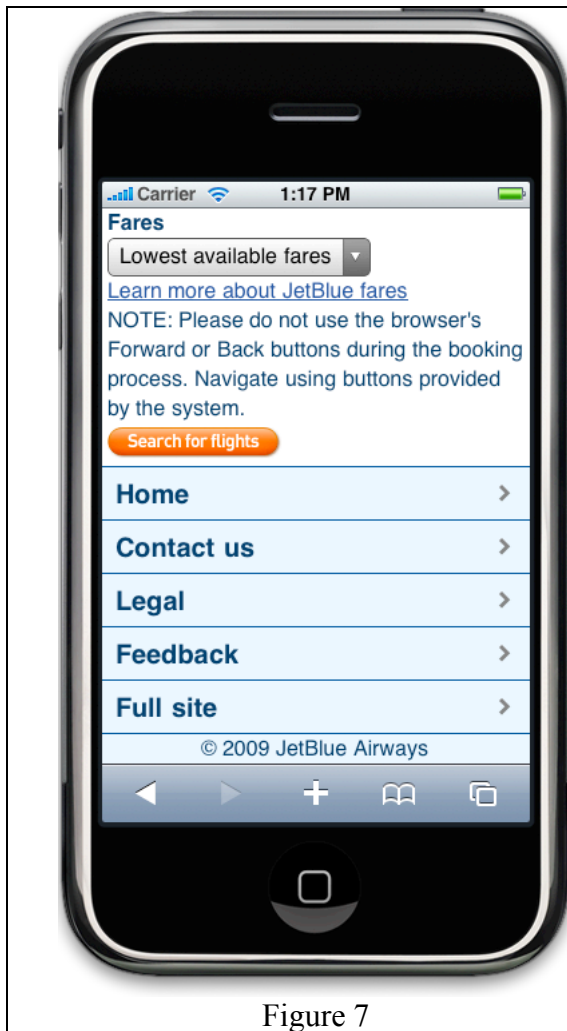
Carrier 1:17 PM

Fares

Lowest available fares

Learn more about JetBlue fares

NOTE: Please do not use the browser's Forward or Back buttons during the booking process. Navigate using buttons provided by the system.

Search for flights

Home

Contact us

Legal

Feedback

Full site

© 2009 JetBlue Airways

Figure 7